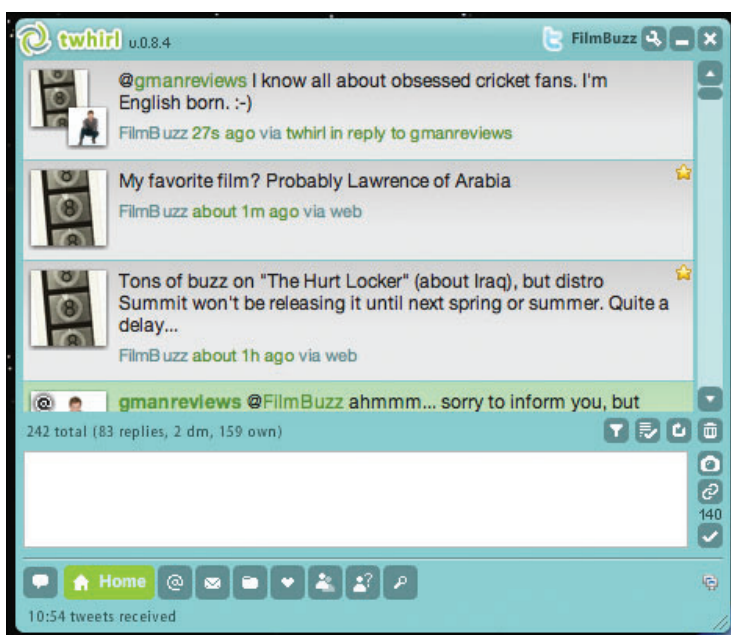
twhirl v.0.8.4

FilmBuzz

@gmanreviews I know all about obsessed cricket fans. I'm English born. :-)

FilmBuzz 27s ago via twhirl in reply to gmanreviews

My favorite film? Probably Lawrence of Arabia

FilmBuzz about 1m ago via web

Tons of buzz on "The Hurt Locker" (about Iraq), but distro Summit won't be releasing it until next spring or summer. Quite a delay...

FilmBuzz about 1h ago via web

gmanreviews @FilmBuzz ahmmm... sorry to inform you, but

242 total (83 replies, 2 dm, 159 own)

140

Home

10:54 tweets received